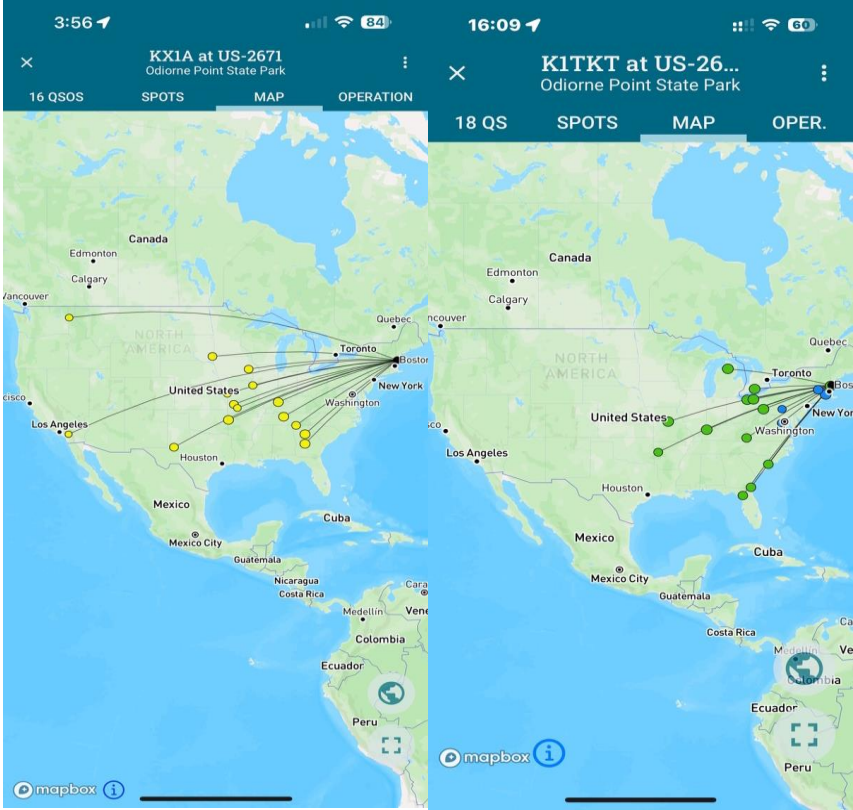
3:56 84
×
KX1A at US-2671
Odiorne Point State Park
16 QSOS SPOTS MAP OPERATION
Canada
Edmonton
Calgary
Vancouver
NORTH AMERICA
Quebec
Toronto
Boston
United States
New York
Washington
Francisco
Los Angeles
Houston
Mexico
Cuba
Mexico City
Guatemala
Nicaragua
Costa Rica
Medellín
Vene
Colombia
Ecuador
Peru
mapbox

16:09 60
×
K1TKT at US-26...
Odiorne Point State Park
18 QS SPOTS MAP OPER.
Canada
Edmonton
Calgary
Vancouver
NORTH AMERICA
Quebec
Toronto
Bos
United States
New Yor
Washington
sco
Los Angeles
Houston
Mexico
Cuba
Mexico City
Guatemala
Costa Rica
Medellín
Colombia
Ecuador
Peru
mapbox